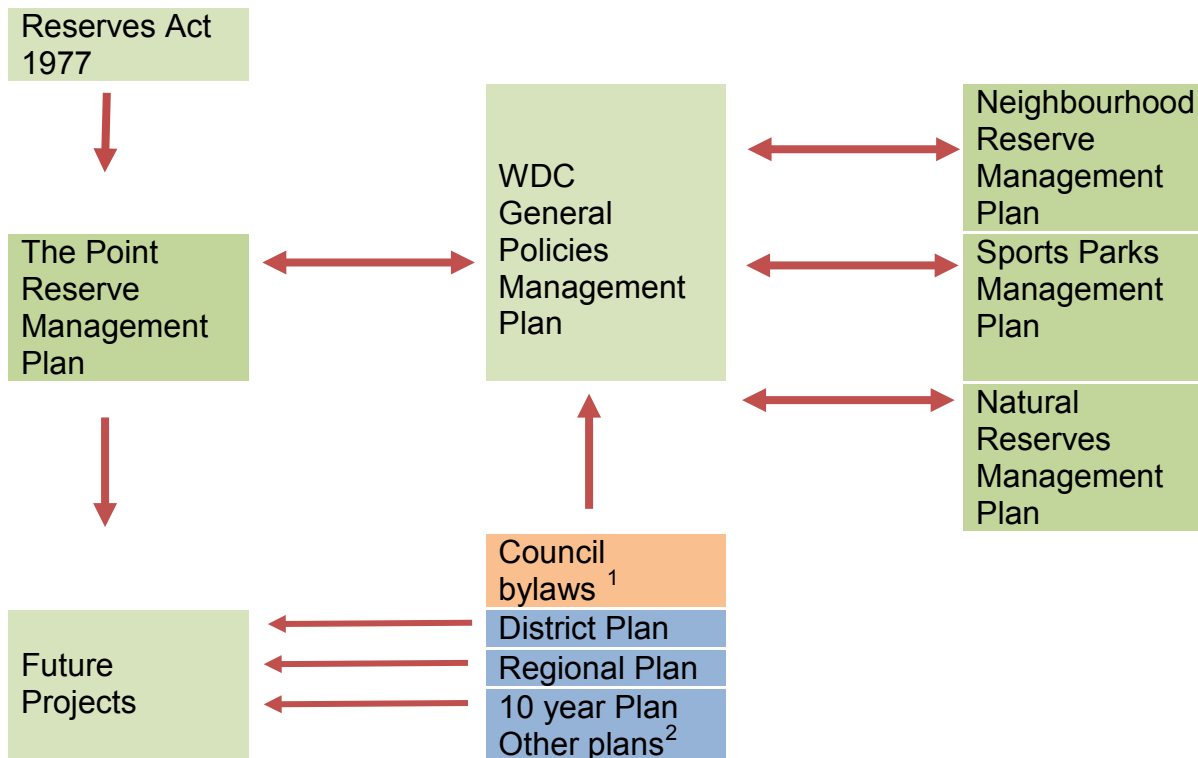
Reserves Act 1977

The Point Reserve Management Plan

Future Projects

WDC General Policies Management Plan

Council bylaws $^1$

District Plan

Regional Plan

10 year Plan
Other plans$^2$

Neighbourhood Reserve Management Plan

Sports Parks Management Plan

Natural Reserves Management Plan